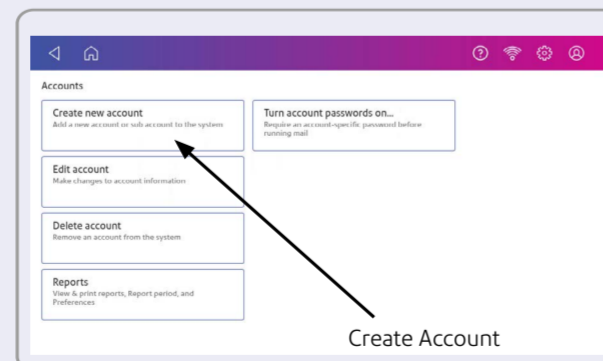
Accounts

Create new account
Add a new account or sub account to the system

Turn account passwords on...
Require an account-specific password before running mail

Edit account
Make changes to account information

Delete account
Remove an account from the system

Reports
View & print reports, Report period, and Preferences

Create Account